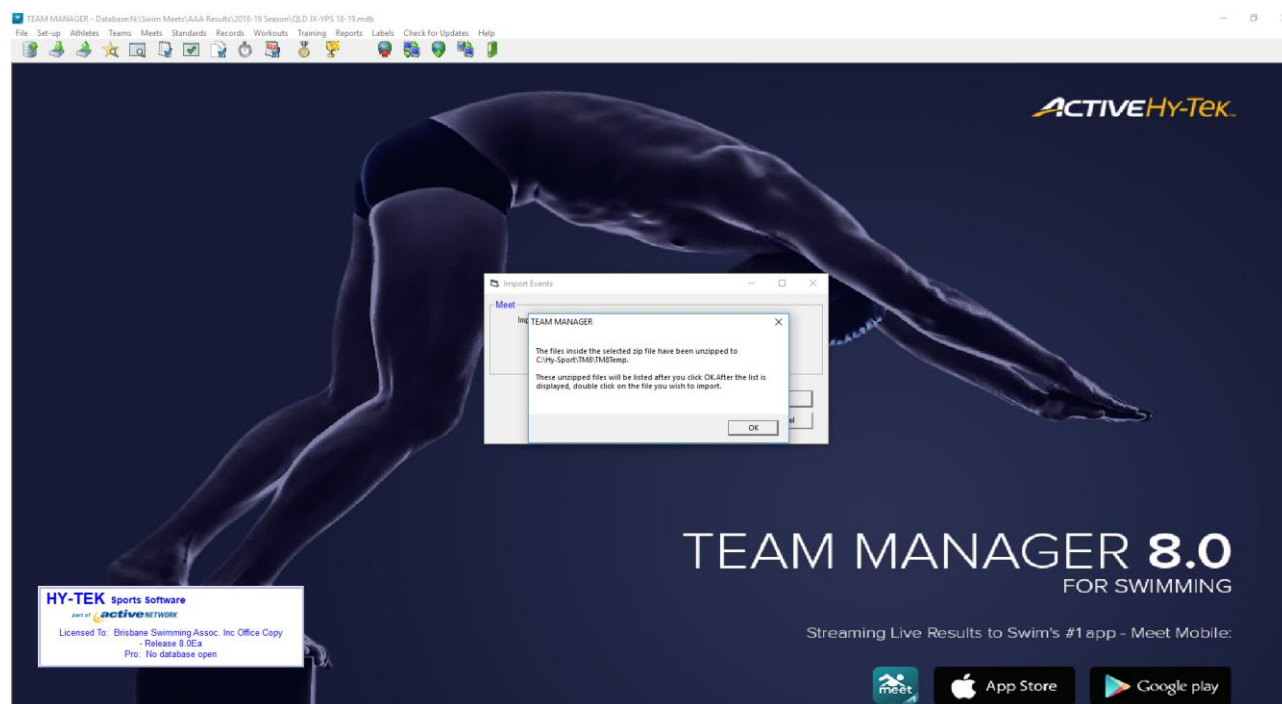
TEAM MANAGER - Database:N:\Swim Meets\AAA Results\2018-19 Season\QLD JX-YPS 18-19.mdb

File Set-up Athletes Teams Meets Standards Records Workouts Training Reports Labels Check for Updates Help

ACTIVE HY-TEK

Import Events

Meet

Imp

TEAM MANAGER

The files inside the selected zip file have been unzipped to C:\Hy-Sport\TM8\TM8Temp.

These unzipped files will be listed after you click OK.After the list is displayed, double click on the file you wish to import.

OK

el

TEAM MANAGER 8.0
FOR SWIMMING

Streaming Live Results to Swim's #1 app - Meet Mobile:

meet

App Store

Google play

HY-TEK Sports Software
part of active NETWORK

Licensed To: Brisbane Swimming Assoc. Inc Office Copy
- Release 8.0Ea
Pro: No database open